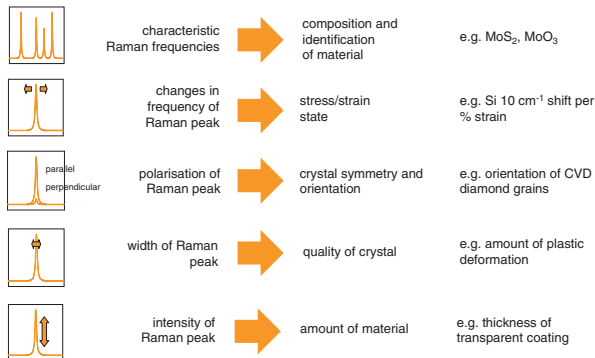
characteristic Raman frequencies

composition and identification of material

e.g. $MoS_2$, $MoO_3$

changes in frequency of Raman peak

stress/strain state

e.g. Si 10 $cm^{-1}$ shift per % strain

parallel

perpendicular

polarisation of Raman peak

crystal symmetry and orientation

e.g. orientation of CVD diamond grains

width of Raman peak

quality of crystal

e.g. amount of plastic deformation

intensity of Raman peak

amount of material

e.g. thickness of transparent coating